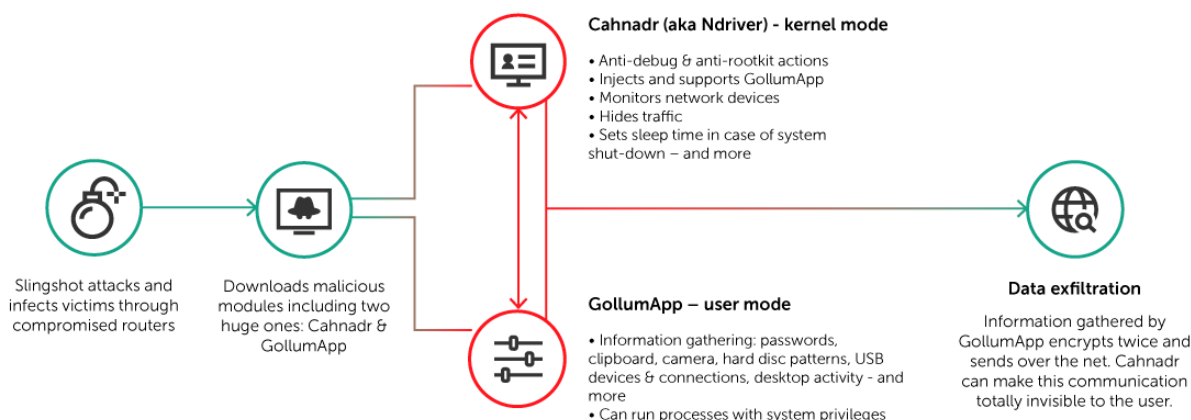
Cahnadr (aka Ndriver) - kernel mode

• Anti-debug & anti-rootkit actions
• Injects and supports GollumApp
• Monitors network devices
• Hides traffic
• Sets sleep time in case of system shut-down – and more

Slingshot attacks and infects victims through compromised routers

Downloads malicious modules including two huge ones: Cahnadr & GollumApp

GollumApp – user mode

• Information gathering: passwords, clipboard, camera, hard disc patterns, USB devices & connections, desktop activity - and more
• Can run processes with system privileges

Data exfiltration

Information gathered by GollumApp encrypts twice and sends over the net. Cahnadr can make this communication totally invisible to the user.